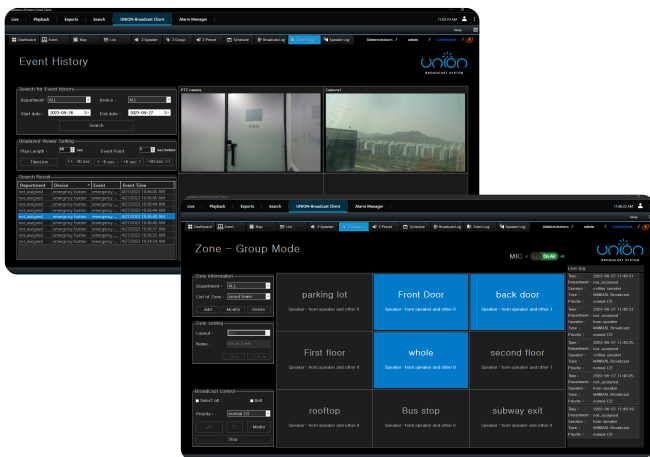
Live Playback Exports Search UNION-Broadcast Client Alarm Manager

Dashboard Event Map List 1 Speaker 2 Group 3 Preset Schedule Broadcast Log Event Log Speaker Log Administrators / admin / Connected

Event History

UNION BROADCAST SYSTEM

Search for Event history
Department : ALL Device : ALL
Start date : 2023-06-26 End date : 2023-06-27
Search

Displayed Viewer Setting
Play Length : sec Event Point : sec before
TimeLine
< -30 sec < -5 sec +5 sec > +30 sec > 1

Search Result

| Department | Device | Event | Event Time |
|---|---|---|---|
| not_assigned | emergency button | emergency... | 6/27/2023 10:36:46 AM |
| not_assigned | emergency button | emergency... | 6/27/2023 10:36:45 AM |
| not_assigned | emergency button | emergency... | 6/27/2023 10:36:44 AM |
| not_assigned | emergency button | emergency... | 6/27/2023 10:36:44 AM |
| not_assigned | emergency button | emergency... | 6/27/2023 10:36:43 AM |
| not_assigned | emergency button | emergency... | 6/27/2023 10:36:40 AM |
| not_assigned | emergency button | emergency... | 6/27/2023 10:36:38 AM |
| not_assigned | emergency button | emergency... | 6/27/2023 10:36:37 AM |
| not_assigned | emergency button | emergency... | 6/27/2023 10:36:36 AM |
| not_assigned | emergency button | emergency... | 6/27/2023 10:36:33 AM |
| not_assigned | emergency button | emergency... | 6/27/2023 10:36:31 AM |

PTZ camera
Camera1

Live Playback Exports Search UNION-Broadcast Client Alarm Manager

Dashboard Event Map List 1 Speaker 2 Group 3 Preset Schedule Broadcast Log Event Log Speaker Log Administrators / admin / Connected

Zone - Group Mode

MIC On Air

UNION BROADCAST SYSTEM

Zone Information
Department : ALL
List of Zone : Ground Green
Add Modify Delete

Zone setting
Layout :
Name :
Save Cancel

Broadcast control
Select all Bell
Priority : normal (2)
Media
Stop

parking lot
Speaker : horn speaker and other 0

Front Door
Speaker : horn speaker and other 0

back door
Speaker : horn speaker and other 0

First floor
Speaker : horn speaker and other 0

whole
Speaker : horn speaker and other 0

second floor
Speaker : horn speaker and other 0

rooftop
Speaker : horn speaker and other 0

Bus stop
Speaker : horn speaker and other 0

subway exit
Speaker : horn speaker and other 0

Live log
Time : 2023-06-27 11:40:21
Department : not_assigned
Speaker : horn speaker
Type : MANUAL Broadcast
Priority : normal (2)
Time : 2023-06-27 11:40:21
Department : not_assigned
Speaker : ceiling speaker
Type : MANUAL Broadcast
Priority : normal (2)
Time : 2023-06-27 11:40:25
Department : not_assigned
Speaker : ceiling speaker
Type : MANUAL Broadcast
Priority : normal (2)
Time : 2023-06-27 11:40:25
Department : not_assigned
Speaker : horn speaker
Type : MANUAL Broadcast
Priority : normal (2)
Time : 2023-06-27 11:40:15
Department : not_assigned
Speaker : horn speaker
Type : MANUAL Broadcast
Priority : normal (2)